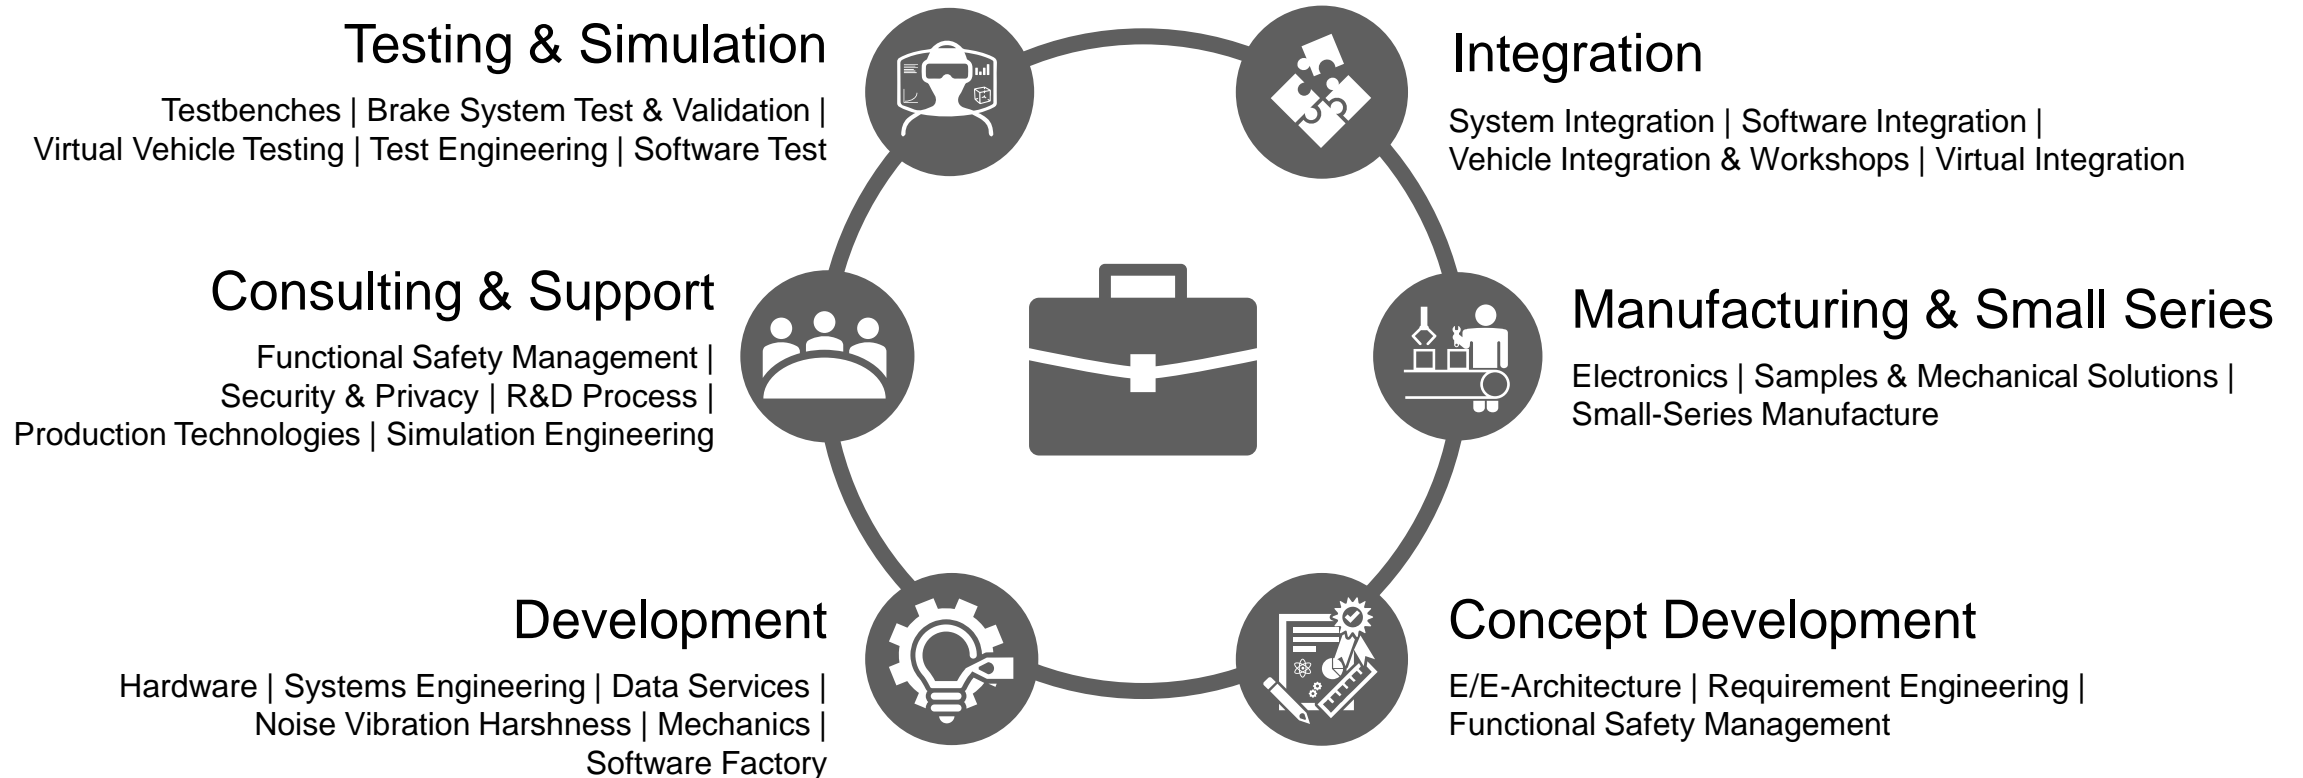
Testing & Simulation

Testbenches | Brake System Test & Validation | Virtual Vehicle Testing | Test Engineering | Software Test

Integration

System Integration | Software Integration | Vehicle Integration & Workshops | Virtual Integration

Consulting & Support

Functional Safety Management | Security & Privacy | R&D Process | Production Technologies | Simulation Engineering

Manufacturing & Small Series

Electronics | Samples & Mechanical Solutions | Small-Series Manufacture

Development

Hardware | Systems Engineering | Data Services | Noise Vibration Harshness | Mechanics | Software Factory

Concept Development

E/E-Architecture | Requirement Engineering | Functional Safety Management